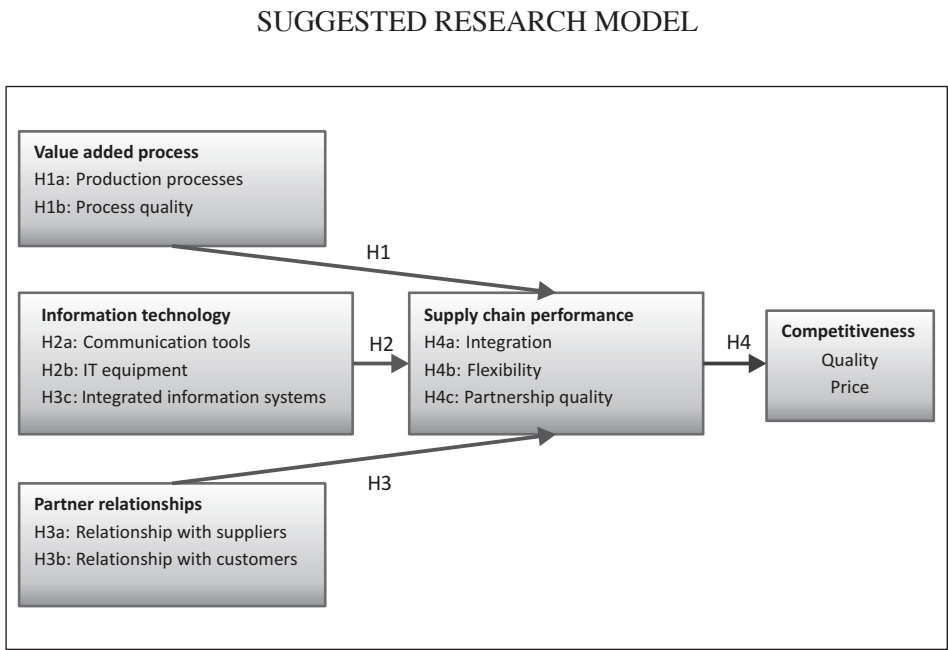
SUGGESTED RESEARCH MODEL

**Value added process**
H1a: Production processes
H1b: Process quality

H1

**Information technology**
H2a: Communication tools
H2b: IT equipment
H3c: Integrated information systems

H2

**Supply chain performance**
H4a: Integration
H4b: Flexibility
H4c: Partnership quality

H4

**Competitiveness**
Quality
Price

H3

**Partner relationships**
H3a: Relationship with suppliers
H3b: Relationship with customers